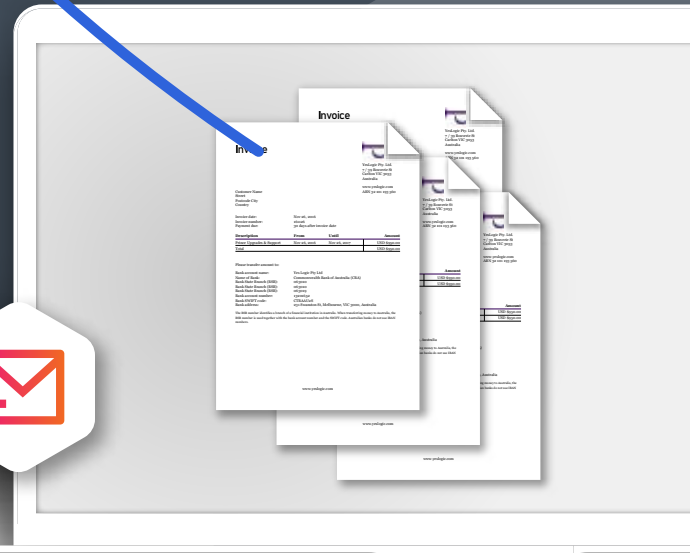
Invoice

YesLogic Pty. Ltd.
7 / 39 Bouverie St
Carlton VIC 3053
Australia

www.yeslogic.com
ABN 32 101 193 560

Customer Name
Street
Postcode City
Country

Invoice date: Nov 26, 2021
Invoice number: 161026
Payment due: 30 days after invoice date

| Description | From | Until | Amount |
|---|---|---|---|
| Prince Upgrades & Support | Nov 26, 2021 | Nov 26, 2022 | USD $950.00 |
| Total | | | USD $950.00 |

Please transfer amount to:

Bank account name: Yes Logic Pty Ltd
Name of Bank: Commonwealth Bank of Australia (CBA)
Bank State Branch (BSB): 063010
Bank State Branch (BSB): 063010
Bank State Branch (BSB): 063019
Bank account number: 13201652
Bank SWIFT code: CTBAAU2S
Bank address: 231 Swanston St, Melbourne, VIC 3000, Australia

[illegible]

www.yeslogic.com

Invoice

YesLogic Pty. Ltd.
7 / 39 Bouverie St
Carlton VIC 3053
Australia

www.yeslogic.com
ABN 32 101 193 560

YesLogic Pty. Ltd.
7 / 39 Bouverie St
Carlton VIC 3053
Australia

www.yeslogic.com
ABN 32 101 193 560

Amount
USD $950.00
USD $950.00

Australia

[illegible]

www.yeslogic.com

YesLogic Pty. Ltd.
7 / 39 Bouverie St
Carlton VIC 3053
Australia

www.yeslogic.com
ABN 32 101 193 560

Amount
USD $950.00
USD $950.00

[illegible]

www.yeslogic.com